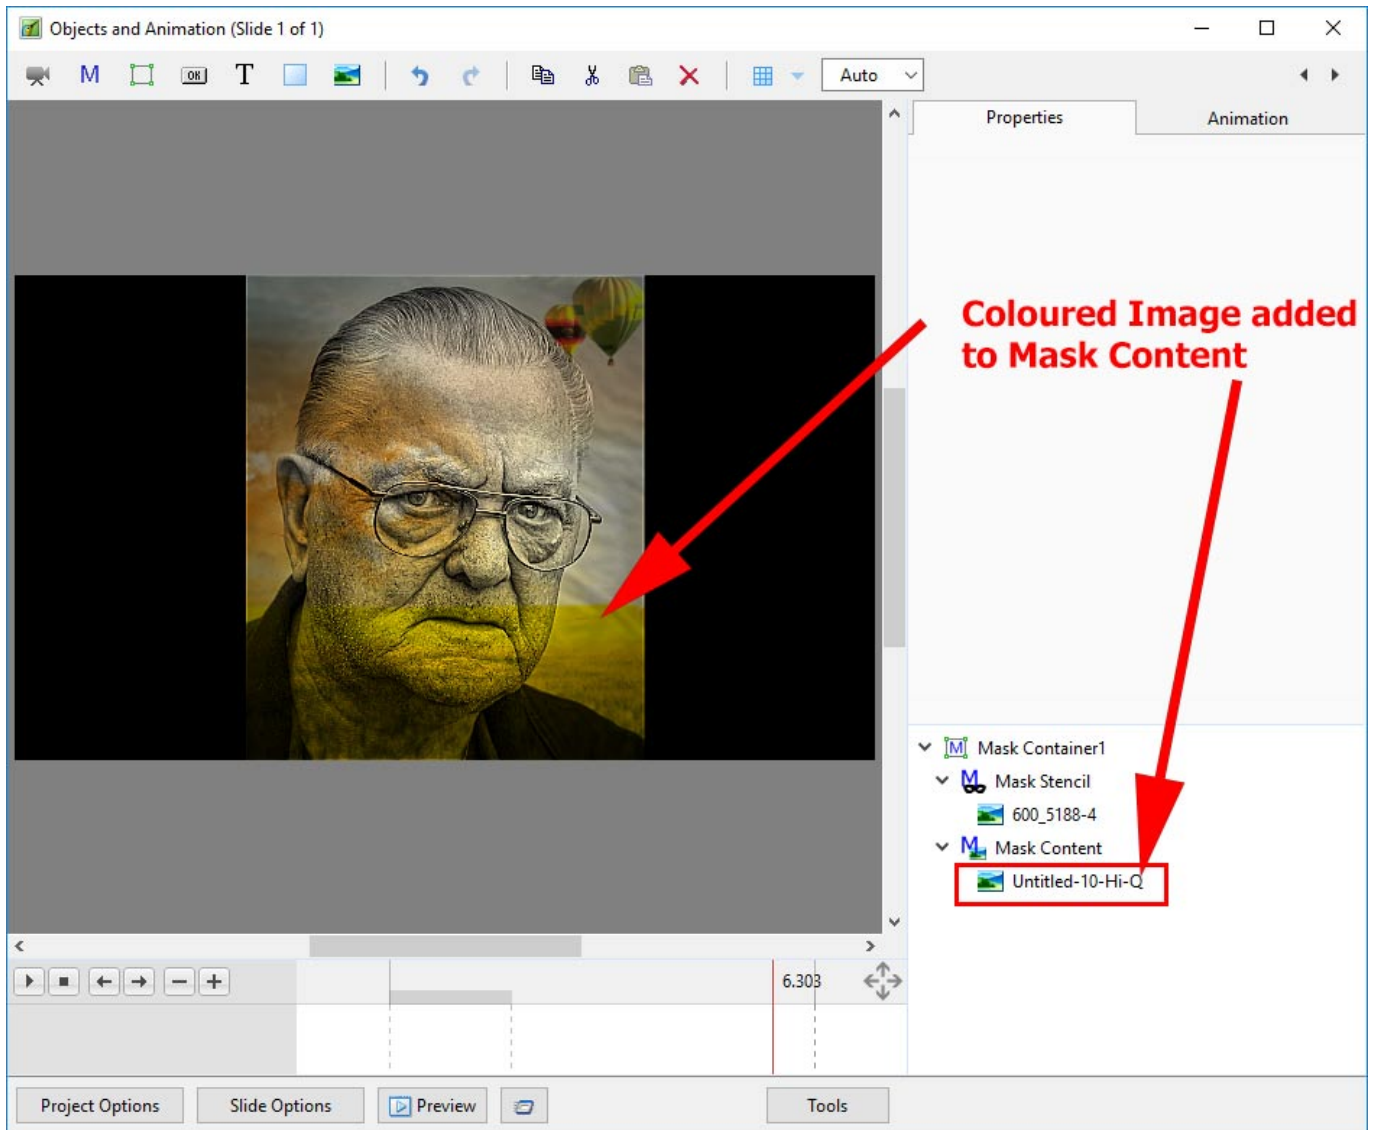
Objects and Animation (Slide 1 of 1)

M T Auto

Properties Animation

Coloured Image added to Mask Content

Mask Container1
Mask Stencil
600_5188-4
Mask Content
Untitled-10-Hi-Q

6.303

Project Options Slide Options Preview Tools